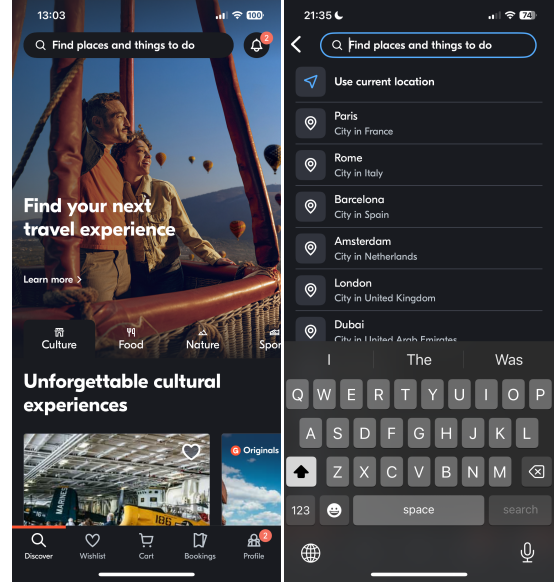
13:03

100

Find places and things to do

2

Find your next travel experience

Learn more >

Culture

Food

Nature

Spor

Unforgettable cultural experiences

G Originals

Discover

Wishlist

Cart

Bookings

2

Profile

21:35

74

Find places and things to do

Use current location

Paris
City in France

Rome
City in Italy

Barcelona
City in Spain

Amsterdam
City in Netherlands

London
City in United Kingdom

Dubai
City in United Arab Emirates

I

The

Was

Q W E R T Y U I O P

A S D F G H J K L

Z X C V B N M

123

space

search